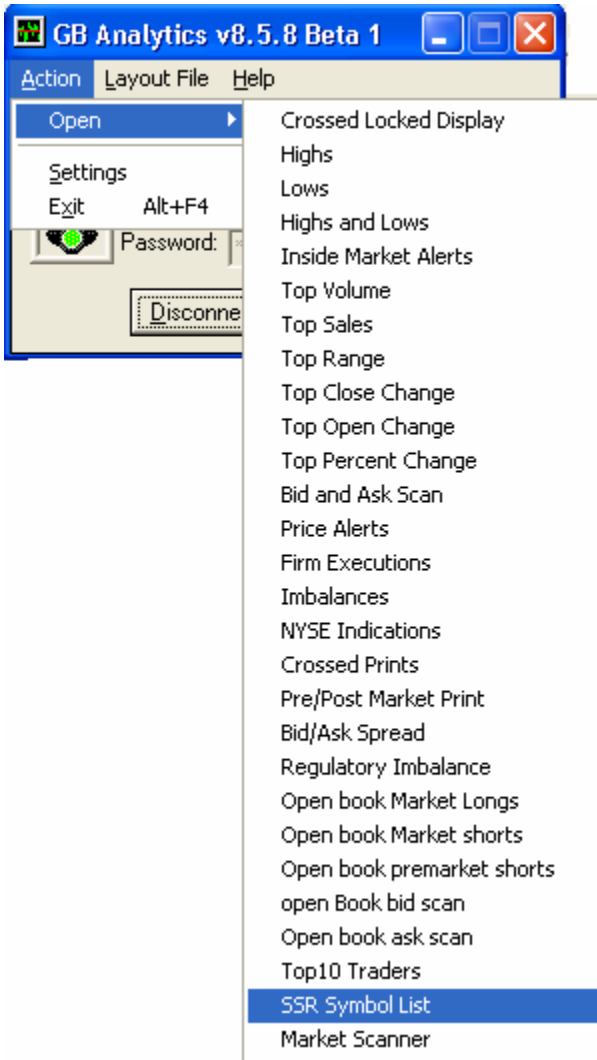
GB Analytics v8.5.8 Beta 1

Action Layout File Help

Open

Settings
Exit Alt+F4

Password:

Disconne

Crossed Locked Display
Highs
Lows
Highs and Lows
Inside Market Alerts
Top Volume
Top Sales
Top Range
Top Close Change
Top Open Change
Top Percent Change
Bid and Ask Scan
Price Alerts
Firm Executions
Imbalances
NYSE Indications
Crossed Prints
Pre/Post Market Print
Bid/Ask Spread
Regulatory Imbalance
Open book Market Longs
Open book Market shorts
Open book premarket shorts
open Book bid scan
Open book ask scan
Top10 Traders
SSR Symbol List
Market Scanner